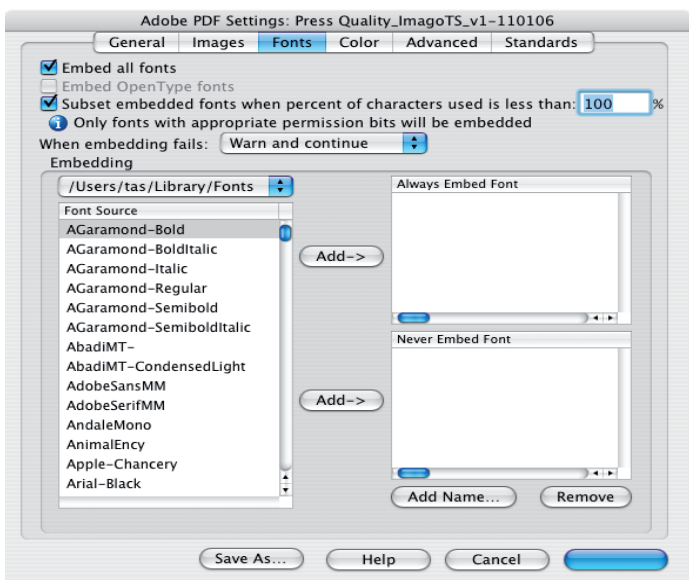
Adobe PDF Settings: Press Quality_ImagoTS_v1-110106

General | Images | Fonts | Color | Advanced | Standards

Embed all fonts
Embed OpenType fonts
Subset embedded fonts when percent of characters used is less than: 100 %
Only fonts with appropriate permission bits will be embedded
When embedding fails: Warn and continue
Embedding

/Users/tas/Library/Fonts

Font Source
AGaramond-Bold
AGaramond-BoldItalic
AGaramond-Italic
AGaramond-Regular
AGaramond-Semibold
AGaramond-SemiboldItalic
AbadiMT-
AbadiMT-CondensedLight
AdobeSansMM
AdobeSerifMM
AndaleMono
AnimalEncy
Apple-Chancery
Arial-Black

Add->

Always Embed Font

Add->

Never Embed Font

Add Name... Remove

Save As... Help Cancel